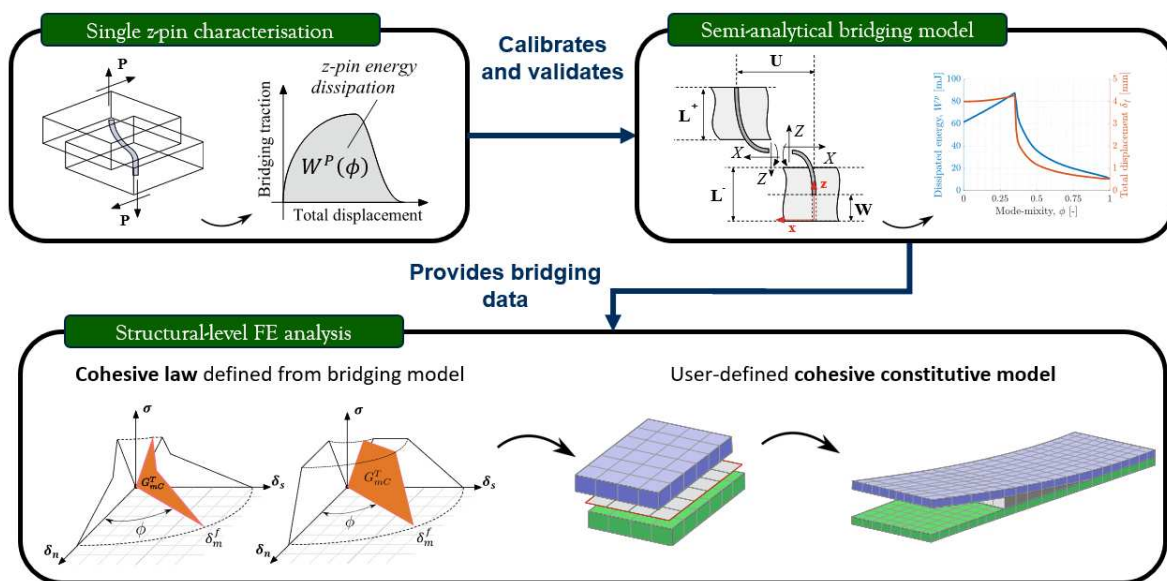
Single z-pin characterisation

P

P

z-pin energy dissipation

Bridging traction

$W^P(\phi)$

Total displacement

Calibrates and validates

Semi-analytical bridging model

U

$L^+$

$L^-$

X

Z

Z

X

z

x

W

Dissipated energy, $W^P$ [mJ]

Total displacement $\delta_f$ [mm]

Mode-mixity, $\phi$ [-]

100

80

60

40

20

0

5

4

3

2

1

0

0

0.25

0.5

0.75

1

Provides bridging data

Structural-level FE analysis

**Cohesive law** defined from bridging model

User-defined **cohesive constitutive model**

$\sigma$

$\delta_s$

$\delta_n$

$G^T_{mC}$

$\phi$

$\delta^f_m$

$\sigma$

$\delta_s$

$\delta_n$

$G^T_{mC}$

$\phi$

$\delta^f_m$